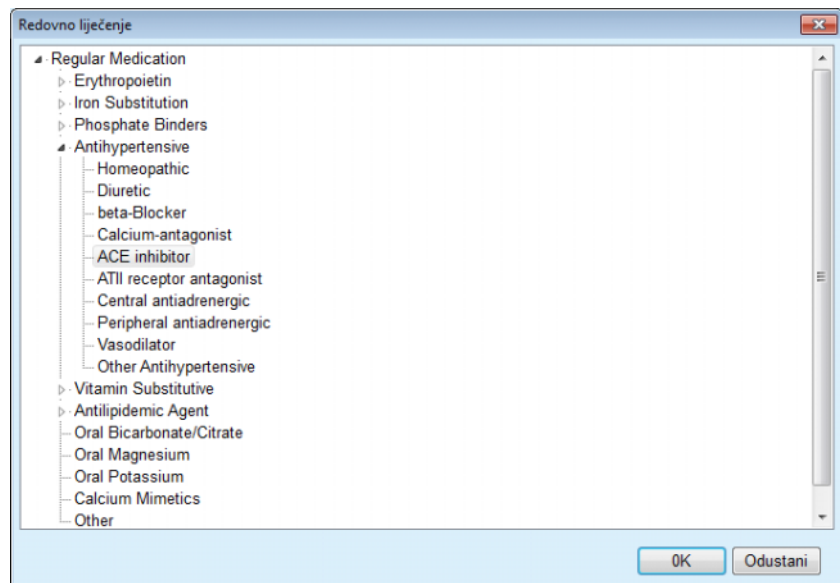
Redovno liječenje

Regular Medication
Erythropoietin
Iron Substitution
Phosphate Binders
Antihypertensive
Homeopathic
Diuretic
beta-Blocker
Calcium-antagonist
ACE inhibitor
ATII receptor antagonist
Central antiadrenergic
Peripheral antiadrenergic
Vasodilator
Other Antihypertensive
Vitamin Substitutive
Antilipidemic Agent
Oral Bicarbonate/Citrate
Oral Magnesium
Oral Potassium
Calcium Mimetics
Other

OK
Odustani